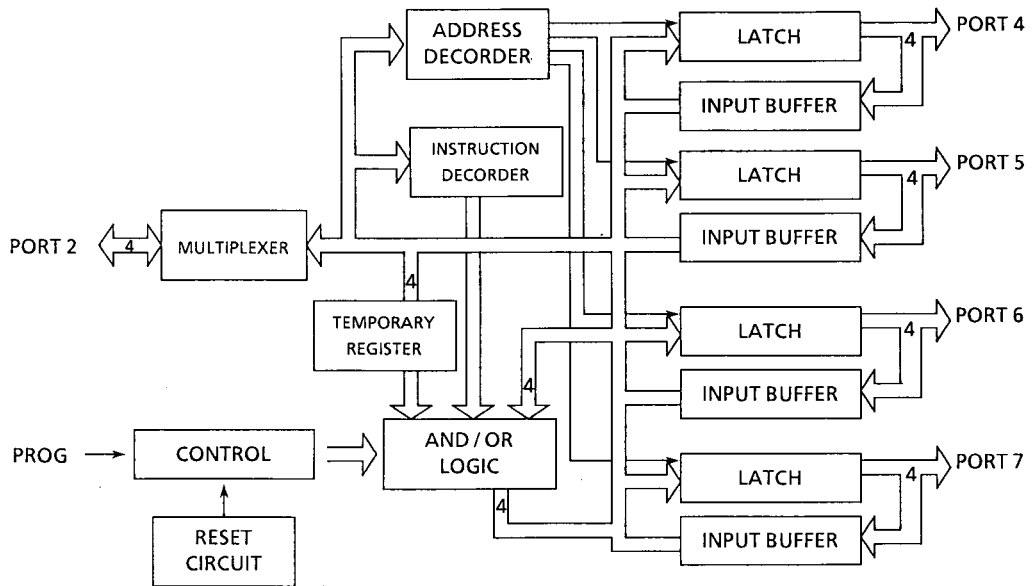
ADDRESS DECORDER
LATCH
PORT 4
4
INPUT BUFFER
INSTRUCTION DECORDER
LATCH
PORT 5
4
PORT 2
4
MULTIPLEXER
INPUT BUFFER
4
TEMPORARY REGISTER
LATCH
PORT 6
4
4
INPUT BUFFER
PROG
CONTROL
AND / OR LOGIC
LATCH
PORT 7
4
4
RESET CIRCUIT
INPUT BUFFER